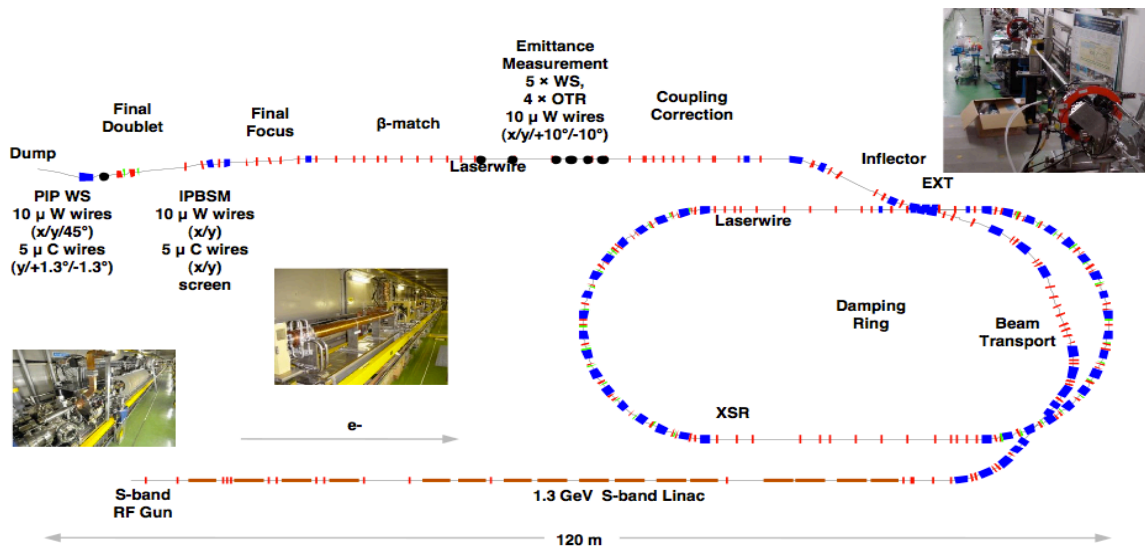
Emittance Measurement
5 × WS,
4 × OTR
10 μ W wires
(x/y/+10°/-10°)

Final Doublet

Final Focus

β-match

Coupling Correction

Dump

Laserwire

Inflector

EXT

PIP WS
10 μ W wires
(x/y/45°)
5 μ C wires
(y/+1.3°/-1.3°)

IPBSM
10 μ W wires
(x/y)
5 μ C wires
(x/y)
screen

Laserwire

Damping Ring

Beam Transport

XSR

e-

S-band RF Gun

1.3 GeV S-band Linac

120 m